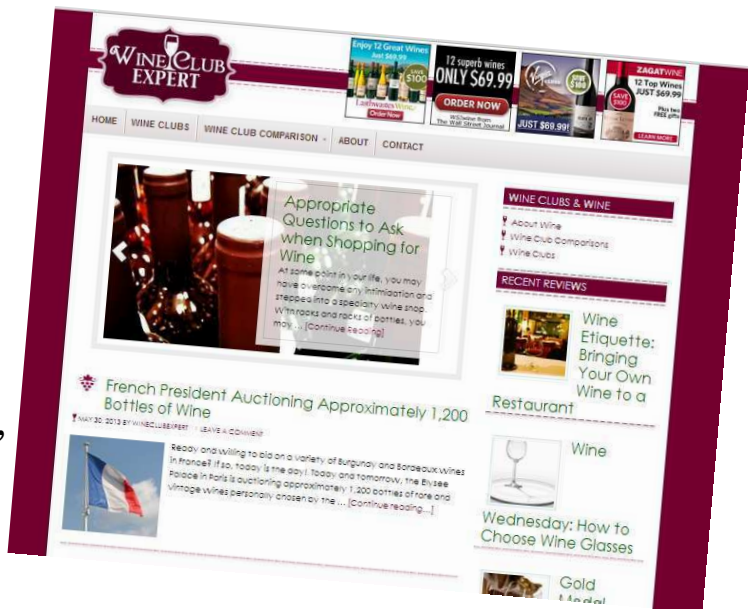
WINE CLUB EXPERT

Enjoy 12 Great Wines Just $69.99 SAVE $100 Laithwaites Wine Order Now

12 superb wines ONLY $69.99 ORDER NOW WSJwine from The Wall Street Journal

SAVE $100 JUST $69.99!

ZAGATWINE 12 Top Wines JUST $69.99 SAVE $100 Plus two FREE gifts LEARN MORE

HOME | WINE CLUBS | WINE CLUB COMPARISON | ABOUT | CONTACT

Appropriate Questions to Ask when Shopping for Wine

At some point in your life, you may have overcome any intimidation and stepped into a specialty wine shop. With racks and racks of bottles, you may ... [Continue reading]

French President Auctioning Approximately 1,200 Bottles of Wine

MAY 30, 2013 BY WINECLUBEXPERT | LEAVE A COMMENT

Ready and willing to bid on a variety of Burgundy and Bordeaux wines in France? If so, today is the day! Today and tomorrow, the Elysee Palace in Paris is auctioning approximately 1,200 bottles of rare and vintage wines personally chosen by the ... [Continue reading...]

WINE CLUBS & WINE

About Wine
Wine Club Comparisons
Wine Clubs

RECENT REVIEWS

Wine Etiquette: Bringing Your Own Wine to a Restaurant

Wine Wednesday: How to Choose Wine Glasses

Gold Medal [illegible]